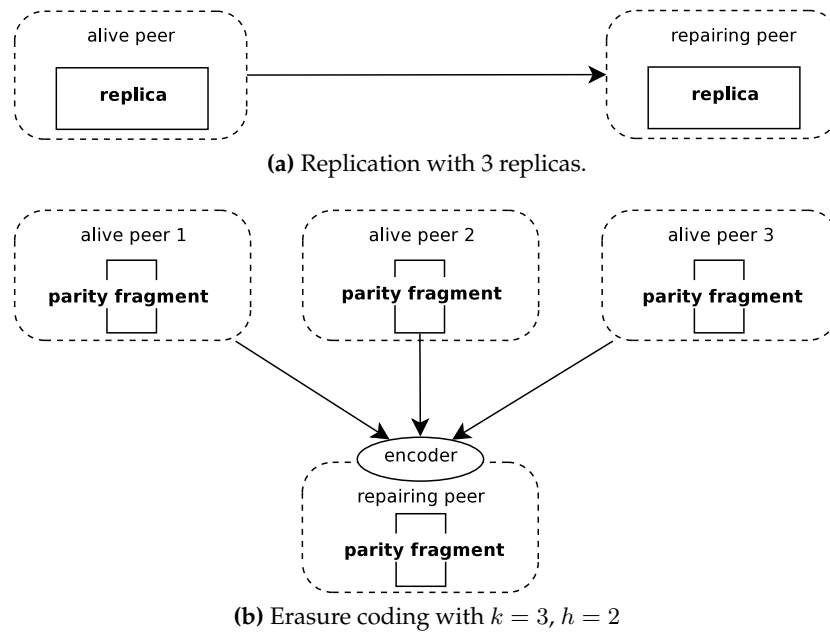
alive peer

replica

repairing peer

replica

**(a)** Replication with 3 replicas.

alive peer 1

parity fragment

alive peer 2

parity fragment

alive peer 3

parity fragment

encoder

repairing peer

parity fragment

**(b)** Erasure coding with $k = 3$, $h = 2$